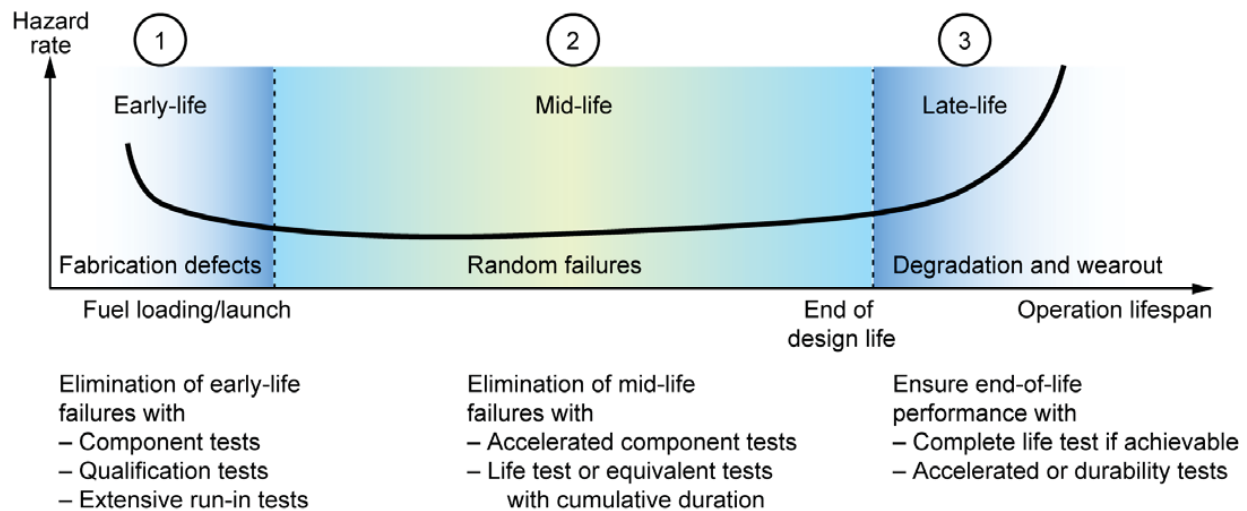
Hazard rate

1

2

3

Early-life

Mid-life

Late-life

Fabrication defects

Random failures

Degradation and wearout

Fuel loading/launch

End of design life

Operation lifespan

Elimination of early-life failures with
– Component tests
– Qualification tests
– Extensive run-in tests

Elimination of mid-life failures with
– Accelerated component tests
– Life test or equivalent tests with cumulative duration

Ensure end-of-life performance with
– Complete life test if achievable
– Accelerated or durability tests